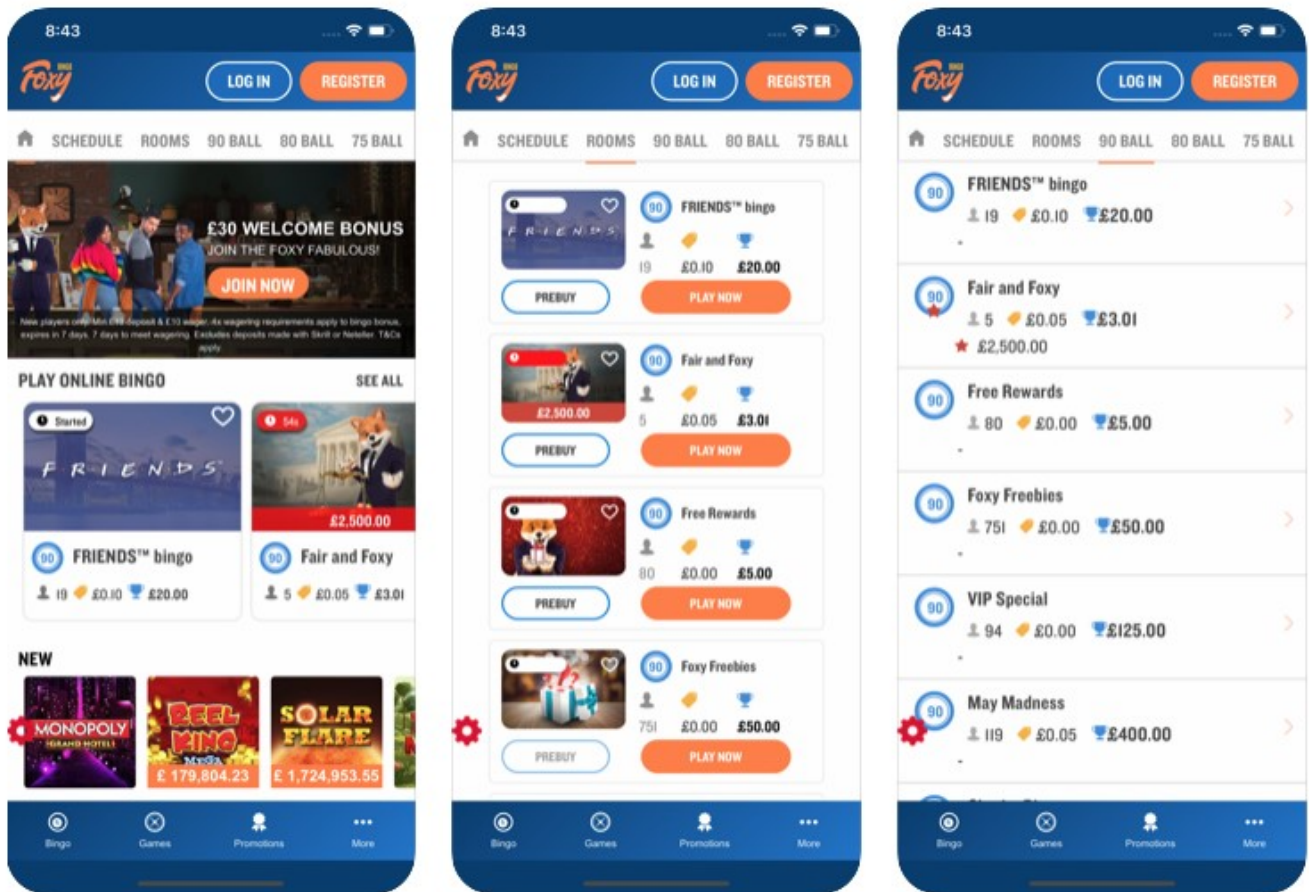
8:43

Foxy BINGO

LOG IN
REGISTER

SCHEDULE ROOMS 90 BALL 80 BALL 75 BALL

£30 WELCOME BONUS
JOIN THE FOXY FABULOUS!
JOIN NOW

New players only. Min £10 deposit & £10 wager. 4x wagering requirements apply to bingo bonus, expires in 7 days. 7 days to meet wagering. Excludes deposits made with Skrill or Neteller. T&Cs apply

PLAY ONLINE BINGO
SEE ALL

Started
FRIENDS
90 FRIENDS™ bingo
19 £0.10 £20.00

54s
£2,500.00
90 Fair and Foxy
5 £0.05 £3.01

NEW

MONOPOLY GRAND HOTEL
REEL KING MEGA
£ 179,804.23
SOLAR FLARE
£ 1,724,953.55

Bingo Games Promotions More

8:43

Foxy BINGO

LOG IN
REGISTER

SCHEDULE ROOMS 90 BALL 80 BALL 75 BALL

FRIENDS
90 FRIENDS™ bingo
19 £0.10 £20.00
PREBUY
PLAY NOW

£2,500.00
90 Fair and Foxy
5 £0.05 £3.01
PREBUY
PLAY NOW

90 Free Rewards
80 £0.00 £5.00
PREBUY
PLAY NOW

90 Foxy Freebies
751 £0.00 £50.00
PREBUY
PLAY NOW

Bingo Games Promotions More

8:43

Foxy BINGO

LOG IN
REGISTER

SCHEDULE ROOMS 90 BALL 80 BALL 75 BALL

90 FRIENDS™ bingo
19 £0.10 £20.00

90 Fair and Foxy
5 £0.05 £3.01
£2,500.00

90 Free Rewards
80 £0.00 £5.00

90 Foxy Freebies
751 £0.00 £50.00

90 VIP Special
94 £0.00 £125.00

90 May Madness
119 £0.05 £400.00

Bingo Games Promotions More